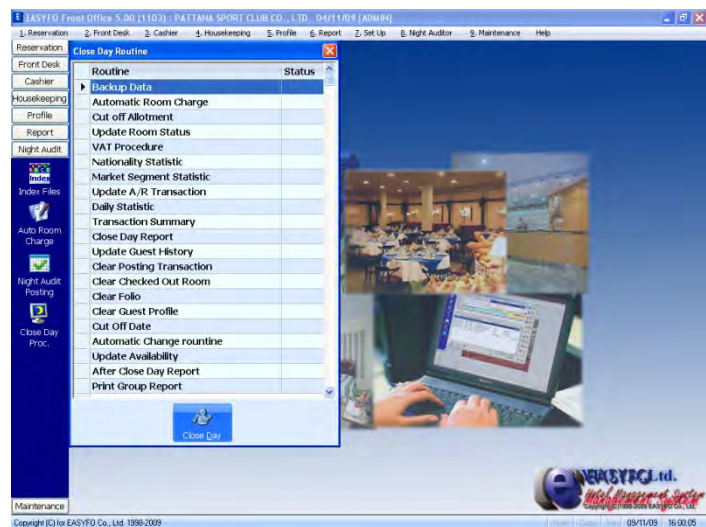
EASYFO Front Office 5.00 (1103) : PATTANA SPORT CLUB CO., LTD. 04/11/09 [ADMIN]

1. Reservation 2. Front Desk 3. Cashier 4. Housekeeping 5. Profile 6. Report 7. Set Up 8. Night Auditor 9. Maintenance Help

Reservation
Front Desk
Cashier
Housekeeping
Profile
Report
Night Audit

Index Files
Auto Room Charge
Night Audit Posting
Close Day Proc.

Close Day Routine

| Routine | Status |
|---|---|
| Backup Data | |
| Automatic Room Charge | |
| Cut off Allotment | |
| Update Room Status | |
| VAT Procedure | |
| Nationality Statistic | |
| Market Segment Statistic | |
| Update A/R Transaction | |
| Daily Statistic | |
| Transaction Summary | |
| Close Day Report | |
| Update Guest History | |
| Clear Posting Transaction | |
| Clear Checked Out Room | |
| Clear Folio | |
| Clear Guest Profile | |
| Cut Off Date | |
| Automatic Change rountine | |
| Update Availability | |
| After Close Day Report | |
| Print Group Report | |

Close Day

EASYFO Ltd.
Hotel Management System
Copyright (C) 1998-2009 EASYFO Co., Ltd.

Maintenance

Copyright (C) for EASYFO Co., Ltd. 1998-2009

09/11/09 16:00:05